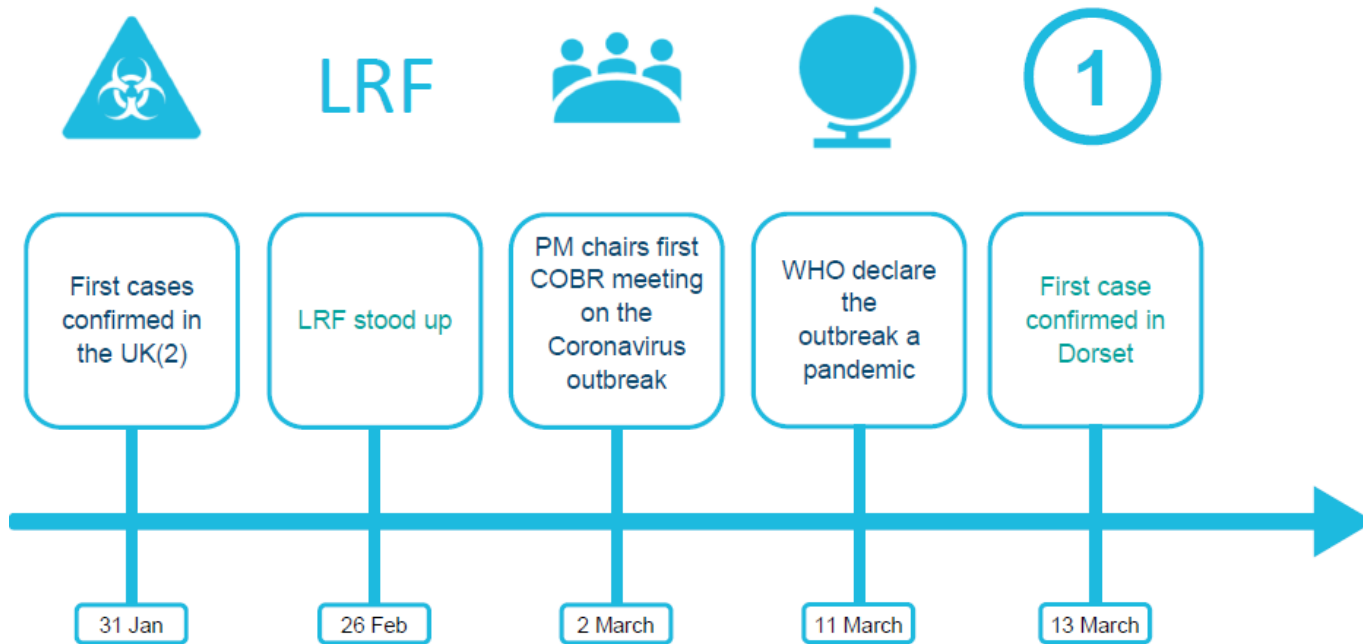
LRF

1

First cases confirmed in the UK(2)

LRF stood up

PM chairs first COBR meeting on the Coronavirus outbreak

WHO declare the outbreak a pandemic

First case confirmed in Dorset

31 Jan

26 Feb

2 March

11 March

13 March